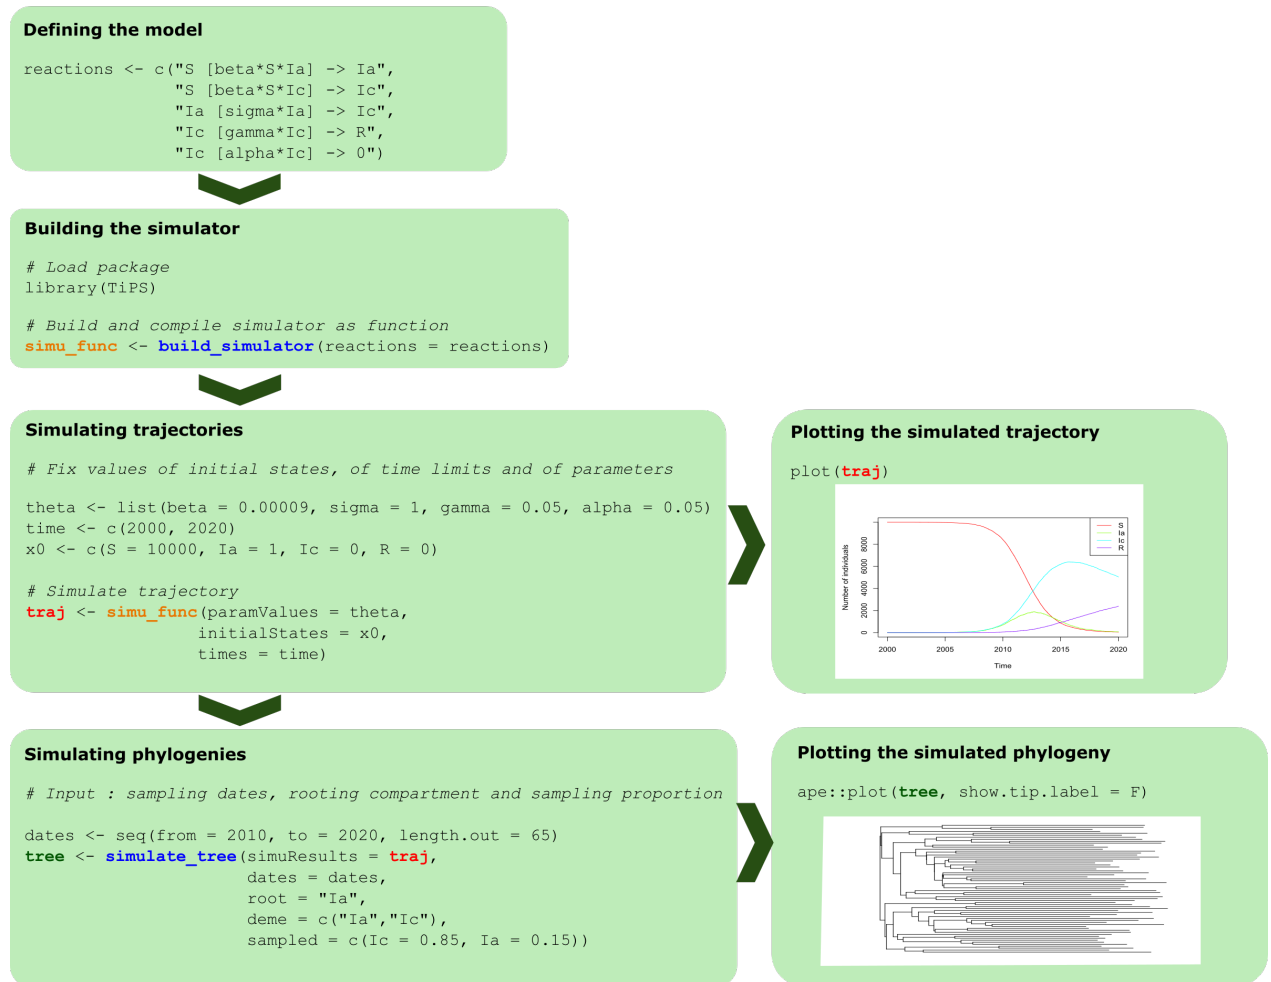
**Defining the model**

```
reactions <- c("S [beta*S*Ia] -> Ia",
               "S [beta*S*Ic] -> Ic",
               "Ia [sigma*Ia] -> Ic",
               "Ic [gamma*Ic] -> R",
               "Ic [alpha*Ic] -> 0")
```

**Building the simulator**

```
# Load package
library(TiPS)

# Build and compile simulator as function
simu_func <- build_simulator(reactions = reactions)
```

**Simulating trajectories**

```
# Fix values of initial states, of time limits and of parameters

theta <- list(beta = 0.00009, sigma = 1, gamma = 0.05, alpha = 0.05)
time <- c(2000, 2020)
x0 <- c(S = 10000, Ia = 1, Ic = 0, R = 0)

# Simulate trajectory
traj <- simu_func(paramValues = theta,
                  initialStates = x0,
                  times = time)
```

**Plotting the simulated trajectory**

```
plot(traj)
```

S
Ia
Ic
R
Number of individuals
0
2000
4000
6000
8000
2000
2005
2010
2015
2020
Time

**Simulating phylogenies**

```
# Input : sampling dates, rooting compartment and sampling proportion

dates <- seq(from = 2010, to = 2020, length.out = 65)
tree <- simulate_tree(simuResults = traj,
                      dates = dates,
                      root = "Ia",
                      deme = c("Ia","Ic"),
                      sampled = c(Ic = 0.85, Ia = 0.15))
```

**Plotting the simulated phylogeny**

```
ape::plot(tree, show.tip.label = F)
```